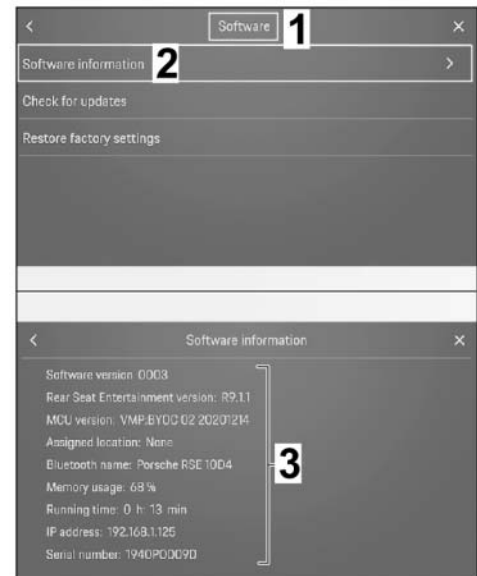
<
Software
1
×

Software information
2
>

Check for updates

Restore factory settings

<
Software information
×

Software version: 0003
Rear Seat Entertainment version: R9.1.1
MCU version: VMP.BYOC 02 20201214
Assigned location: None
Bluetooth name: Porsche RSE 10D4
Memory usage: 68 %
Running time: 0 h: 13 min
IP address: 192.168.1.125
Serial number: 1940PD0090

3